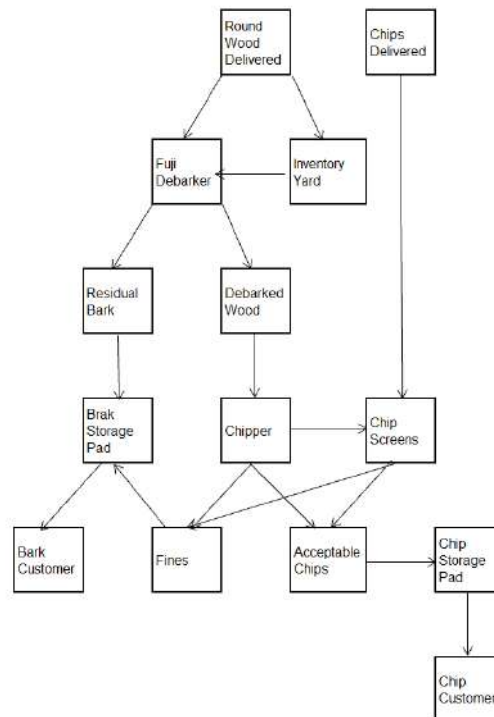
Round Wood Delivered

Chips Delivered

Fuji Debarker

Inventory Yard

Residual Bark

Debarked Wood

Brak Storage Pad

Chipper

Chip Screens

Bark Customer

Fines

Acceptable Chips

Chip Storage Pad

Chip Customer